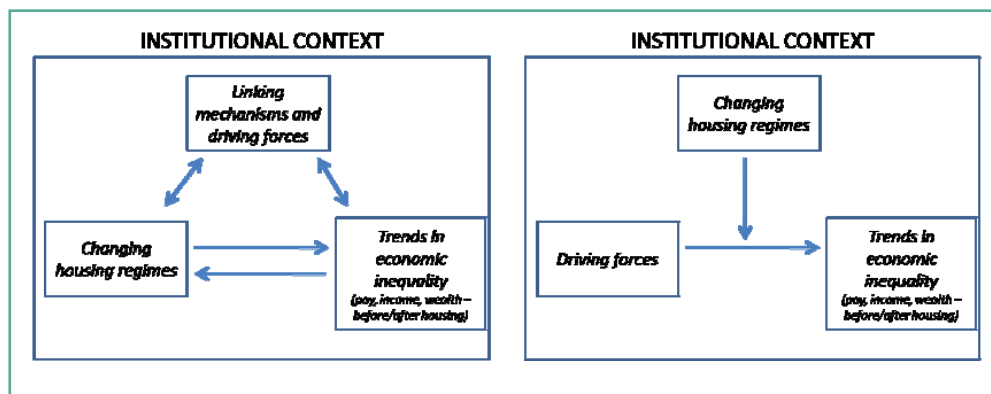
INSTITUTIONAL CONTEXT

Linking mechanisms and driving forces

Changing housing regimes

Trends in economic inequality (pay, income, wealth – before/after housing)

INSTITUTIONAL CONTEXT

Changing housing regimes

Driving forces

Trends in economic inequality (pay, income, wealth – before/after housing)